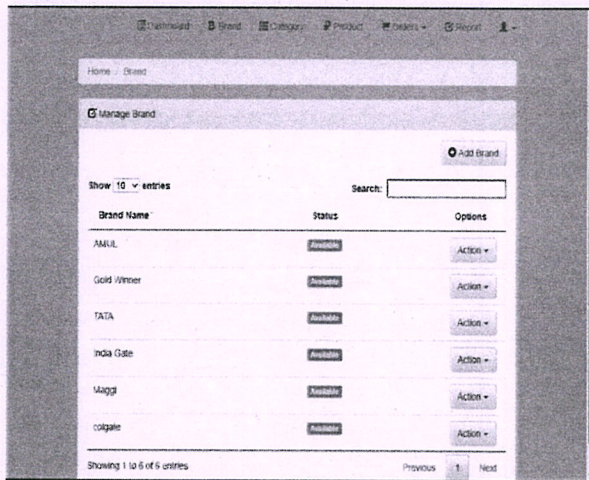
Dashboard Brand Category Product Orders Report

Home / Brand

Manage Brand

Add Brand

Show 10 entries

Search:

| Brand Name | Status | Options |
|---|---|---|
| AMUL | Available | Action |
| Gold Winner | Available | Action |
| TATA | Available | Action |
| India Gate | Available | Action |
| Maggi | Available | Action |
| colgate | Available | Action |

Showing 1 to 6 of 6 entries

Previous 1 Next